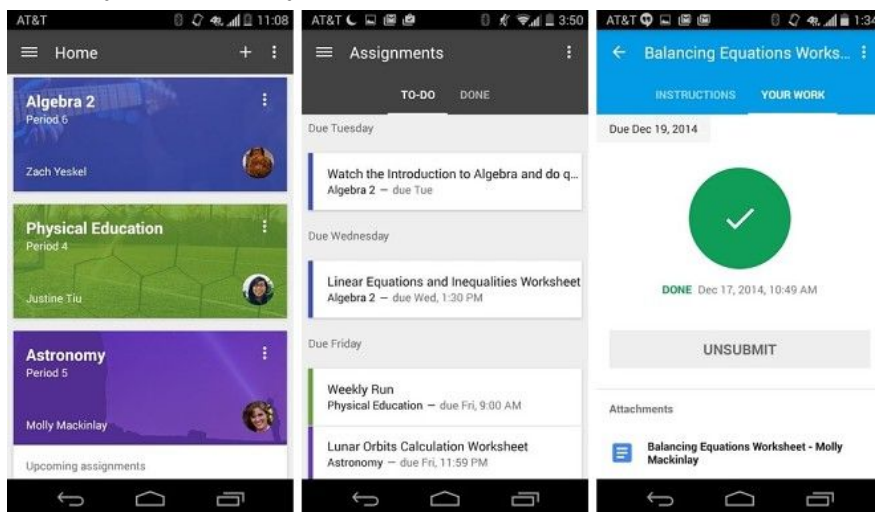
AT&T 11:08

Home

Algebra 2
Period 6

Zach Yeskel

Physical Education
Period 4

Justine Tiu

Astronomy
Period 5

Molly Mackinlay

Upcoming assignments

AT&T 3:50

Assignments

TO-DO DONE

Due Tuesday

Watch the Introduction to Algebra and do q...
Algebra 2 — due Tue

Due Wednesday

Linear Equations and Inequalities Worksheet
Algebra 2 — due Wed, 1:30 PM

Due Friday

Weekly Run
Physical Education — due Fri, 9:00 AM

Lunar Orbits Calculation Worksheet
Astronomy — due Fri, 11:59 PM

AT&T 1:3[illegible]

Balancing Equations Works...

INSTRUCTIONS YOUR WORK

Due Dec 19, 2014

DONE Dec 17, 2014, 10:49 AM

UNSUBMIT

Attachments

Balancing Equations Worksheet - Molly Mackinlay